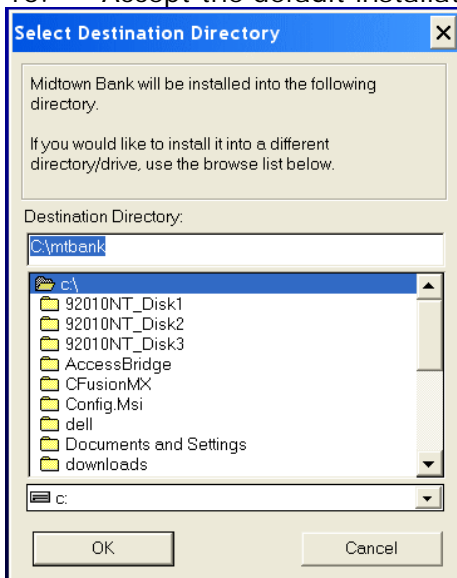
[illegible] Accept the default installat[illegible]

Select Destination Directory

Midtown Bank will be installed into the following directory.

If you would like to install it into a different directory/drive, use the browse list below.

Destination Directory:

C:\mtbank

c:\
92010NT_Disk1
92010NT_Disk2
92010NT_Disk3
AccessBridge
CFusionMX
Config.Msi
dell
Documents and Settings
downloads

c:

OK

Cancel